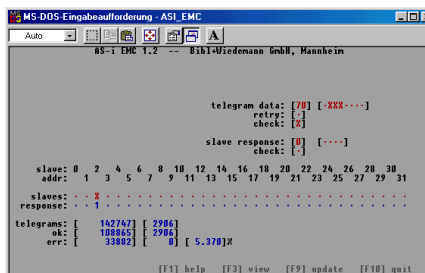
MS-DOS-Eingabeaufforderung - ASI_EMC

Auto

AS-i EMC 1.2 -- Bihl+Wiedemann GmbH, Mannheim

telegram data: [70] [·XXX····]
retry: [·]
check: [X]

slave response: [0] [····]
check: [·]

slave: 0 2 4 6 8 10 12 14 16 18 20 22 24 26 28 30
addr: 1 3 5 7 9 11 13 15 17 19 21 23 25 27 29 31

slaves: · · X · · · · · · · · · · · · · · · · · · · · · · · · · · · · ·
response: · · 1 · · · · · · · · · · · · · · · · · · · · · · · · · · · · ·

telegrams: [ 142747] [ 2906]
ok: [ 108865] [ 2906]
err: [ 33882] [ 0] [ 5.370]%

[F1] help [F3] view [F9] update [F10] quit